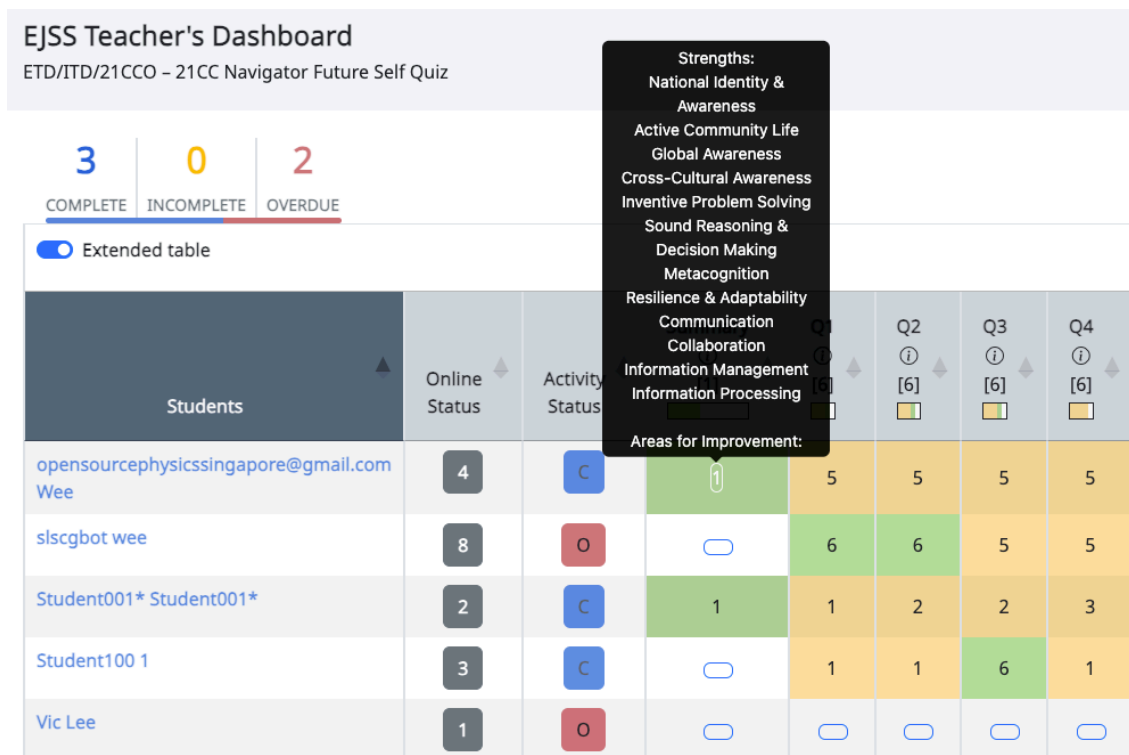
EJSS Teacher's Dashboard

ETD/ITD/21CCO – 21CC Navigator Future Self Quiz

3 COMPLETE

0 INCOMPLETE

2 OVERDUE

Extended table

Strengths:
National Identity & Awareness
Active Community Life
Global Awareness
Cross-Cultural Awareness
Inventive Problem Solving
Sound Reasoning & Decision Making
Metacognition
Resilience & Adaptability
Communication
Collaboration
Information Management
Information Processing

Areas for Improvement:

| Students | Online Status | Activity Status | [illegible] | Q1 ⓘ [6] | Q2 ⓘ [6] | Q3 ⓘ [6] | Q4 ⓘ [6] |
|---|---|---|---|---|---|---|---|
| opensourcephysicssingapore@gmail.com Wee | 4 | C | 1 | 5 | 5 | 5 | 5 |
| slscgbot wee | 8 | O | | 6 | 6 | 5 | 5 |
| Student001* Student001* | 2 | C | 1 | 1 | 2 | 2 | 3 |
| Student100 1 | 3 | C | | 1 | 1 | 6 | 1 |
| Vic Lee | 1 | O | | | | | |